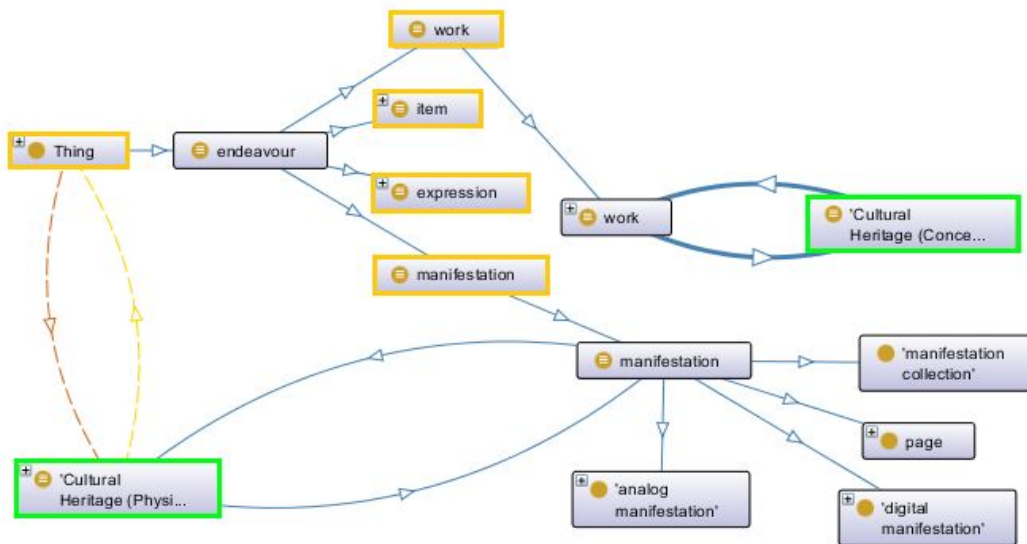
work

item

Thing

endeavour

expression

work

'Cultural Heritage (Conce...

manifestation

manifestation

'manifestation collection'

page

'Cultural Heritage (Physi...

'analog manifestation'

'digital manifestation'